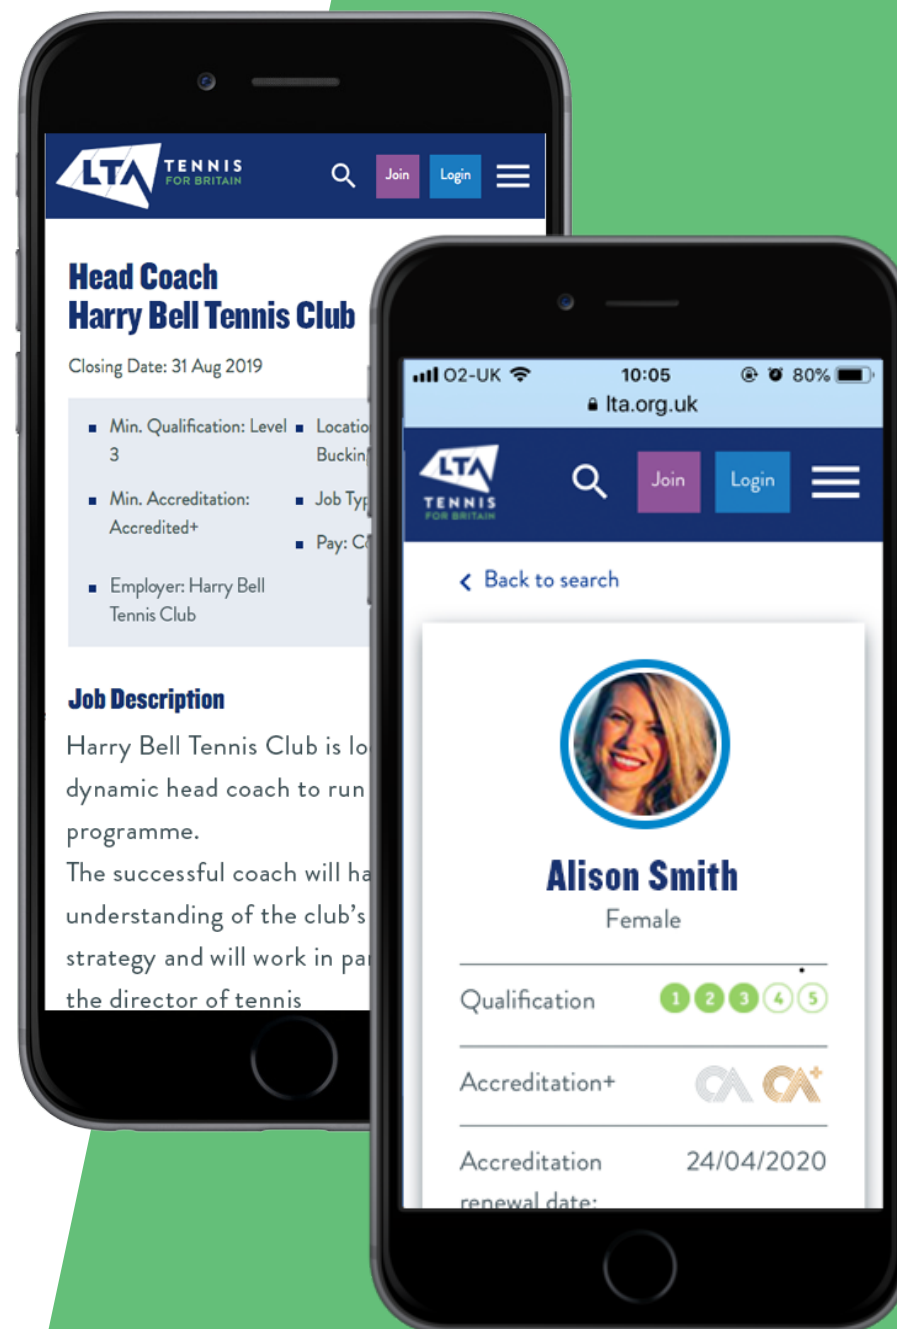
LTA TENNIS FOR BRITAIN

Join Login

Head Coach
Harry Bell Tennis Club

Closing Date: 31 Aug 2019

- Min. Qualification: Level 3
- Min. Accreditation: Accredited+
- Employer: Harry Bell Tennis Club
- Locatio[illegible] Buckin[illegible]
- Job Typ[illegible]
- Pay: C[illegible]

Job Description

Harry Bell Tennis Club is lo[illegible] dynamic head coach to run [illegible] programme.
The successful coach will ha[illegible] understanding of the club's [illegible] strategy and will work in pa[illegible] the director of tennis

O2-UK 10:05 80%
lta.org.uk

LTA TENNIS FOR BRITAIN

Join Login

< Back to search

Alison Smith
Female

Qualification 1 2 3 4 5

Accreditation+ CA CA+

Accreditation renewal date: 24/04/2020